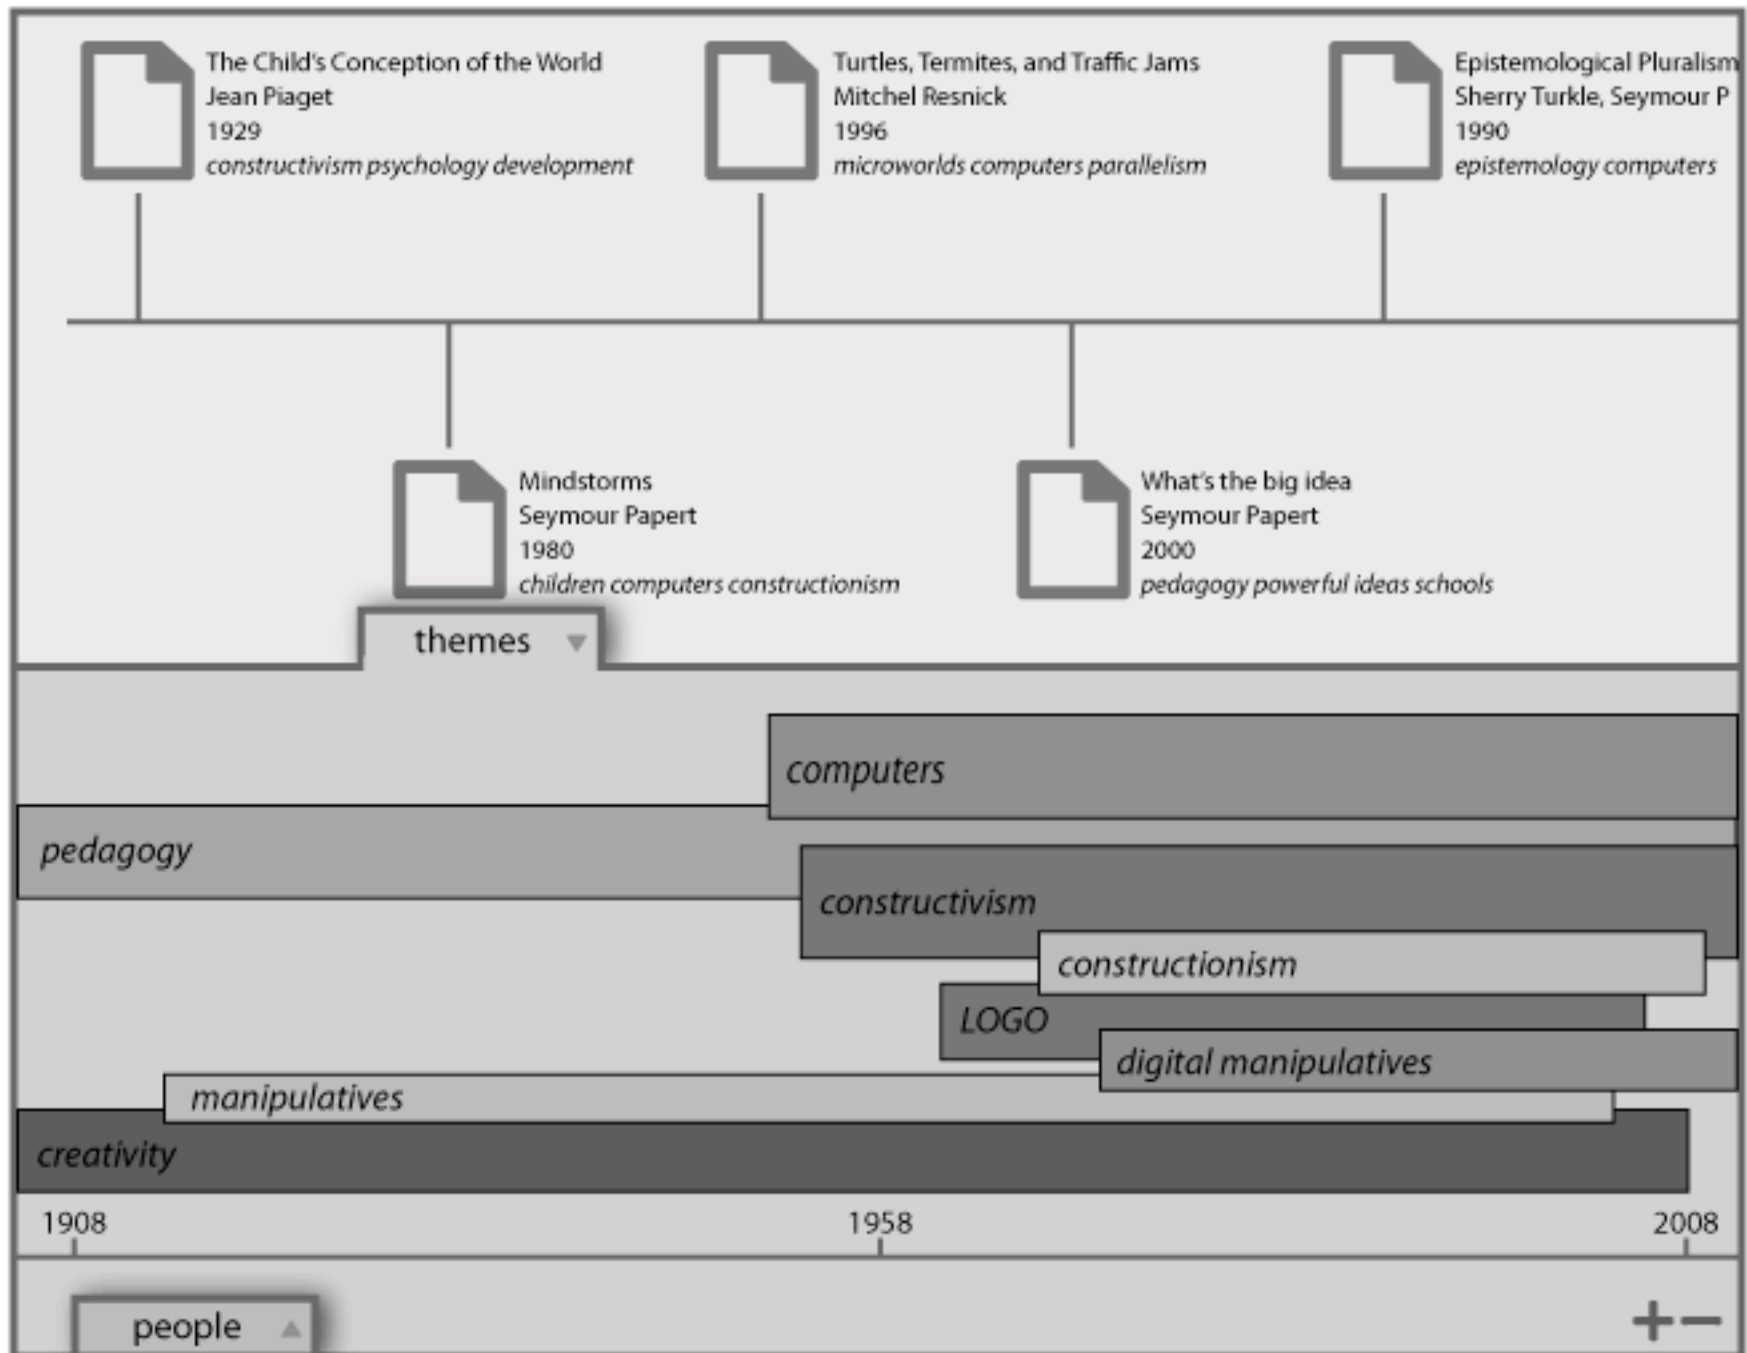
The Child's Conception of the World
Jean Piaget
1929
*constructivism psychology development*

Turtles, Termites, and Traffic Jams
Mitchel Resnick
1996
*microworlds computers parallelism*

Epistemological Pluralism
Sherry Turkle, Seymour P
1990
*epistemology computers*

Mindstorms
Seymour Papert
1980
*children computers constructionism*

What's the big idea
Seymour Papert
2000
*pedagogy powerful ideas schools*

themes

computers
pedagogy
constructivism
constructionism
LOGO
digital manipulatives
manipulatives
creativity

1908
1958
2008

people

+ −